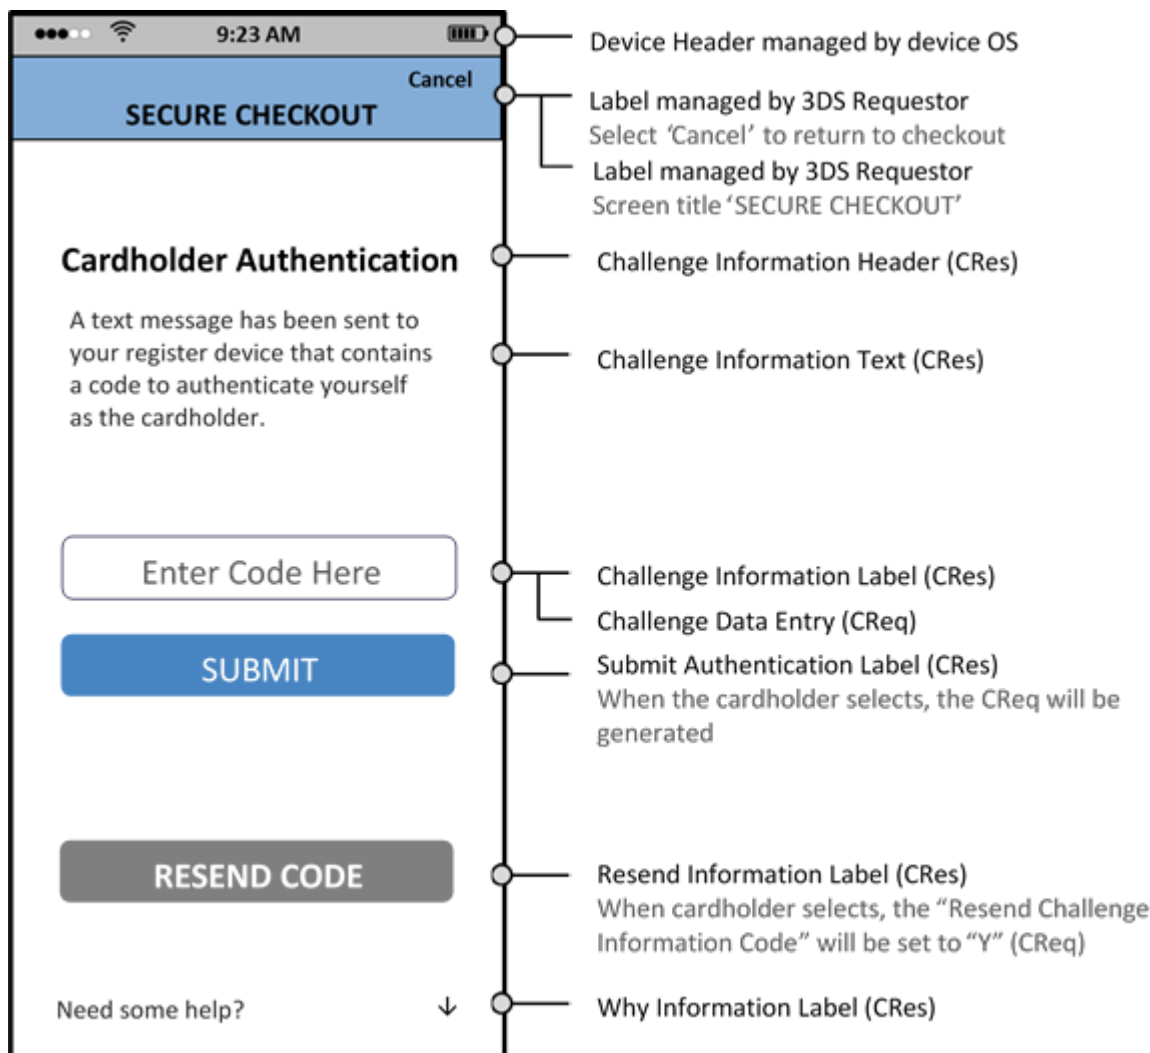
9:23 AM

Cancel

SECURE CHECKOUT

Cardholder Authentication

A text message has been sent to your register device that contains a code to authenticate yourself as the cardholder.

Enter Code Here

SUBMIT

RESEND CODE

Need some help? ↓

Device Header managed by device OS

Label managed by 3DS Requestor
Select 'Cancel' to return to checkout

Label managed by 3DS Requestor
Screen title 'SECURE CHECKOUT'

Challenge Information Header (CRes)

Challenge Information Text (CRes)

Challenge Information Label (CRes)

Challenge Data Entry (CReq)

Submit Authentication Label (CRes)
When the cardholder selects, the CReq will be generated

Resend Information Label (CRes)
When cardholder selects, the "Resend Challenge Information Code" will be set to "Y" (CReq)

Why Information Label (CRes)